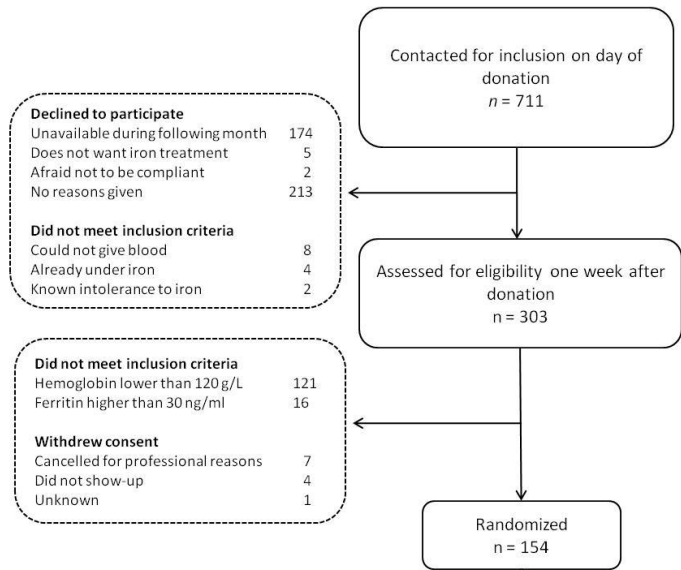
Contacted for inclusion on day of donation
$n$ = 711

Declined to participate
Unavailable during following month 174
Does not want iron treatment 5
Afraid not to be compliant 2
No reasons given 213

Did not meet inclusion criteria
Could not give blood 8
Already under iron 4
Known intolerance to iron 2

Assessed for eligibility one week after donation
n = 303

Did not meet inclusion criteria
Hemoglobin lower than 120 g/L 121
Ferritin higher than 30 ng/ml 16

Withdrew consent
Cancelled for professional reasons 7
Did not show-up 4
Unknown 1

Randomized
n = 154